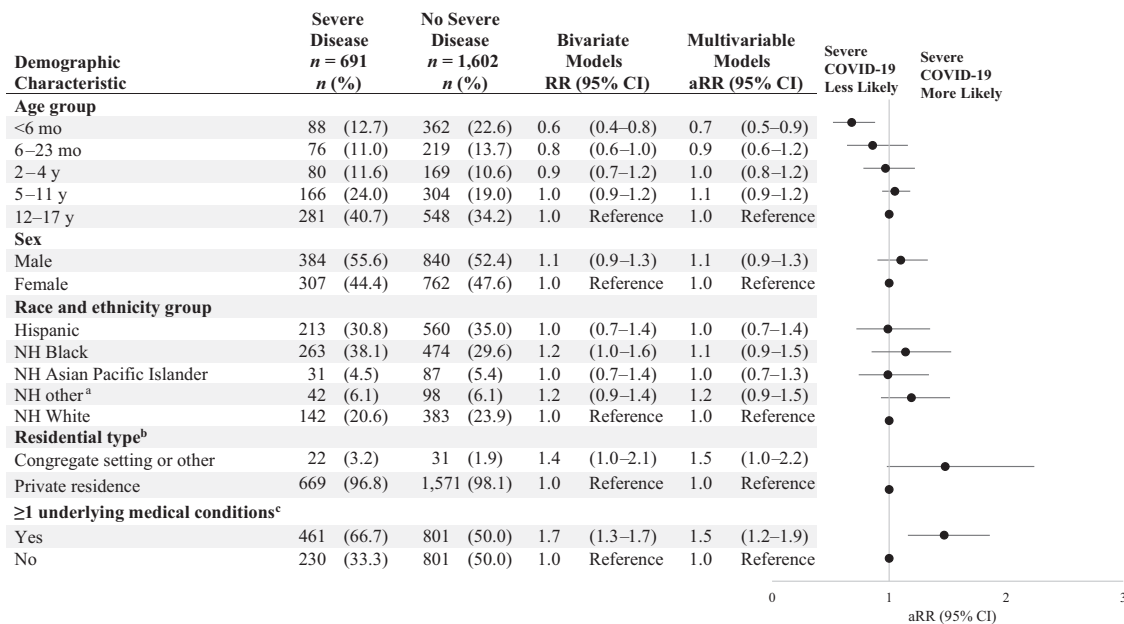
| Demographic Characteristic | Severe Disease $n = 691$ $n$ (%) | No Severe Disease $n = 1,602$ $n$ (%) | Bivariate Models RR (95% CI) | Multivariable Models aRR (95% CI) |
|---|---|---|---|---|
| **Age group** | | | | |
| <6 mo | 88 (12.7) | 362 (22.6) | 0.6 (0.4–0.8) | 0.7 (0.5–0.9) |
| 6–23 mo | 76 (11.0) | 219 (13.7) | 0.8 (0.6–1.0) | 0.9 (0.6–1.2) |
| 2–4 y | 80 (11.6) | 169 (10.6) | 0.9 (0.7–1.2) | 1.0 (0.8–1.2) |
| 5–11 y | 166 (24.0) | 304 (19.0) | 1.0 (0.9–1.2) | 1.1 (0.9–1.2) |
| 12–17 y | 281 (40.7) | 548 (34.2) | 1.0 Reference | 1.0 Reference |
| **Sex** | | | | |
| Male | 384 (55.6) | 840 (52.4) | 1.1 (0.9–1.3) | 1.1 (0.9–1.3) |
| Female | 307 (44.4) | 762 (47.6) | 1.0 Reference | 1.0 Reference |
| **Race and ethnicity group** | | | | |
| Hispanic | 213 (30.8) | 560 (35.0) | 1.0 (0.7–1.4) | 1.0 (0.7–1.4) |
| NH Black | 263 (38.1) | 474 (29.6) | 1.2 (1.0–1.6) | 1.1 (0.9–1.5) |
| NH Asian Pacific Islander | 31 (4.5) | 87 (5.4) | 1.0 (0.7–1.4) | 1.0 (0.7–1.3) |
| NH other$^a$ | 42 (6.1) | 98 (6.1) | 1.2 (0.9–1.4) | 1.2 (0.9–1.5) |
| NH White | 142 (20.6) | 383 (23.9) | 1.0 Reference | 1.0 Reference |
| **Residential type$^b$** | | | | |
| Congregate setting or other | 22 (3.2) | 31 (1.9) | 1.4 (1.0–2.1) | 1.5 (1.0–2.2) |
| Private residence | 669 (96.8) | 1,571 (98.1) | 1.0 Reference | 1.0 Reference |
| **≥1 underlying medical conditions$^c$** | | | | |
| Yes | 461 (66.7) | 801 (50.0) | 1.7 (1.3–1.7) | 1.5 (1.2–1.9) |
| No | 230 (33.3) | 801 (50.0) | 1.0 Reference | 1.0 Reference |

Severe COVID-19 Less Likely
Severe COVID-19 More Likely

0 1 2 3
aRR (95% CI)